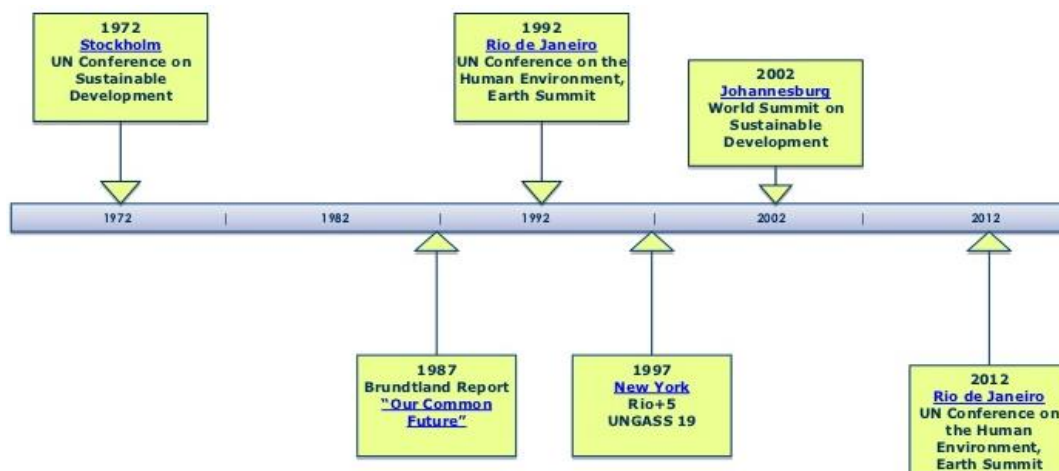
1972
Stockholm
UN Conference on Sustainable Development

1992
Rio de Janeiro
UN Conference on the Human Environment, Earth Summit

2002
Johannesburg
World Summit on Sustainable Development

1972 | 1982 | 1992 | 2002 | 2012

1987
Brundtland Report
"Our Common Future"

1997
New York
Rio+5
UNGASS 19

2012
Rio de Janeiro
UN Conference on the Human Environment, Earth Summit